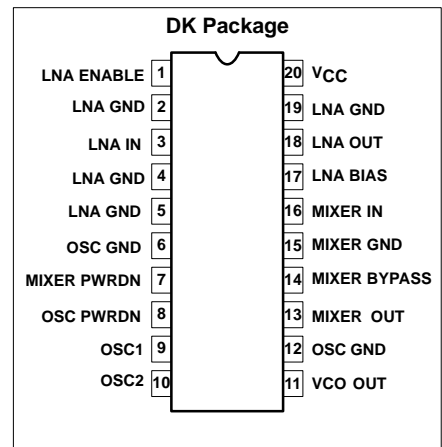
DK Package

LNA ENABLE 1
LNA GND 2
LNA IN 3
LNA GND 4
LNA GND 5
OSC GND 6
MIXER PWRDN 7
OSC PWRDN 8
OSC1 9
OSC2 10

20 $V_{CC}$
19 LNA GND
18 LNA OUT
17 LNA BIAS
16 MIXER IN
15 MIXER GND
14 MIXER BYPASS
13 MIXER OUT
12 OSC GND
11 VCO OUT